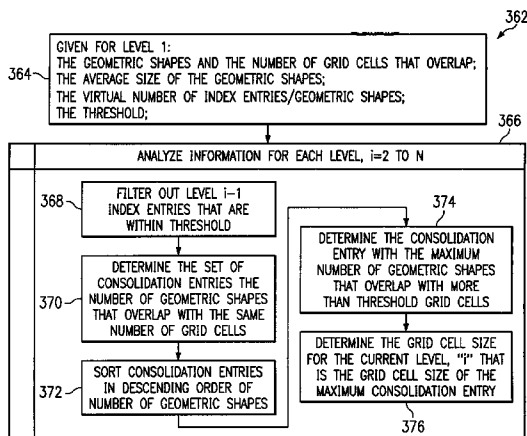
362

364

GIVEN FOR LEVEL 1:
THE GEOMETRIC SHAPES AND THE NUMBER OF GRID CELLS THAT OVERLAP;
THE AVERAGE SIZE OF THE GEOMETRIC SHAPES;
THE VIRTUAL NUMBER OF INDEX ENTRIES/GEOMETRIC SHAPES;
THE THRESHOLD;

366

ANALYZE INFORMATION FOR EACH LEVEL, i=2 TO N

368

FILTER OUT LEVEL i−1 INDEX ENTRIES THAT ARE WITHIN THRESHOLD

370

DETERMINE THE SET OF CONSOLIDATION ENTRIES THE NUMBER OF GEOMETRIC SHAPES THAT OVERLAP WITH THE SAME NUMBER OF GRID CELLS

372

SORT CONSOLIDATION ENTRIES IN DESCENDING ORDER OF NUMBER OF GEOMETRIC SHAPES

374

DETERMINE THE CONSOLIDATION ENTRY WITH THE MAXIMUM NUMBER OF GEOMETRIC SHAPES THAT OVERLAP WITH MORE THAN THRESHOLD GRID CELLS

DETERMINE THE GRID CELL SIZE FOR THE CURRENT LEVEL, "i" THAT IS THE GRID CELL SIZE OF THE MAXIMUM CONSOLIDATION ENTRY

376